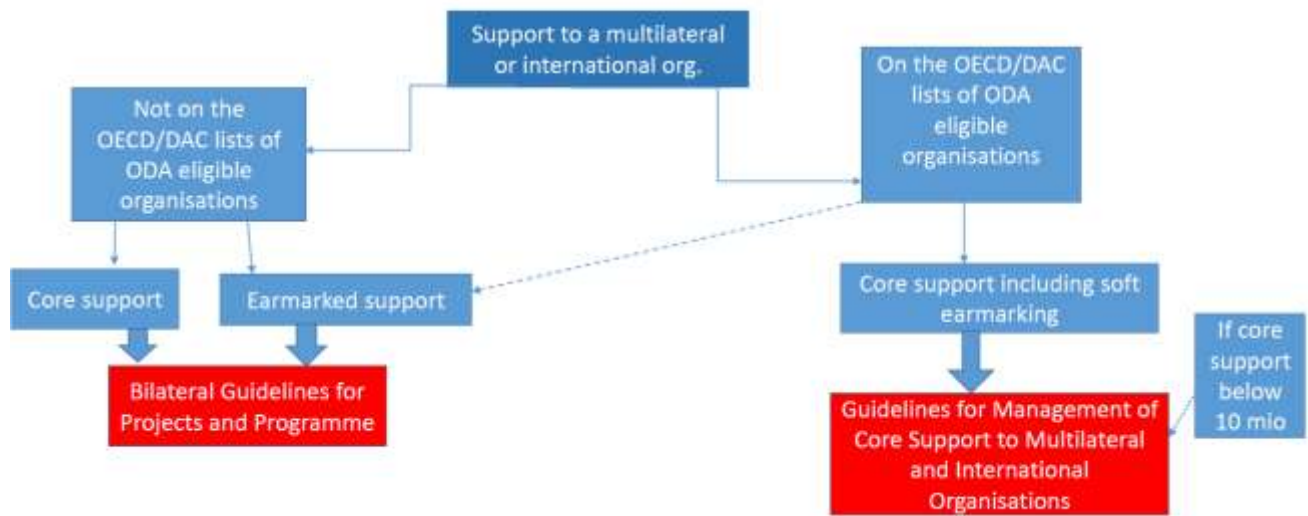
Support to a multilateral or international org.

Not on the OECD/DAC lists of ODA eligible organisations

On the OECD/DAC lists of ODA eligible organisations

Core support

Earmarked support

Core support including soft earmarking

If core support below 10 mio

Bilateral Guidelines for Projects and Programme

Guidelines for Management of Core Support to Multilateral and International Organisations